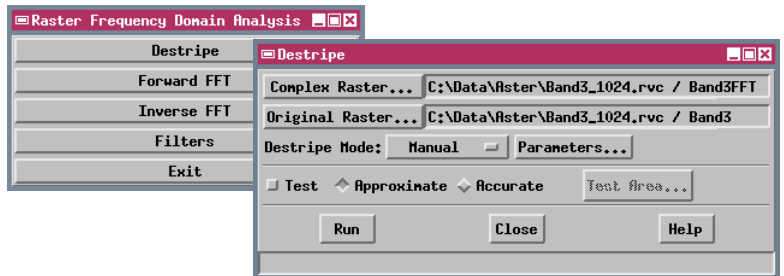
Raster Frequency Domain Analysis

Destripe

Forward FFT

Inverse FFT

Filters

Exit

Destripe

Complex Raster... C:\Data\Aster\Band3_1024.rvc / Band3FFT

Original Raster... C:\Data\Aster\Band3_1024.rvc / Band3

Destripe Mode: Manual Parameters...

Test Approximate Accurate Test Area...

Run Close Help